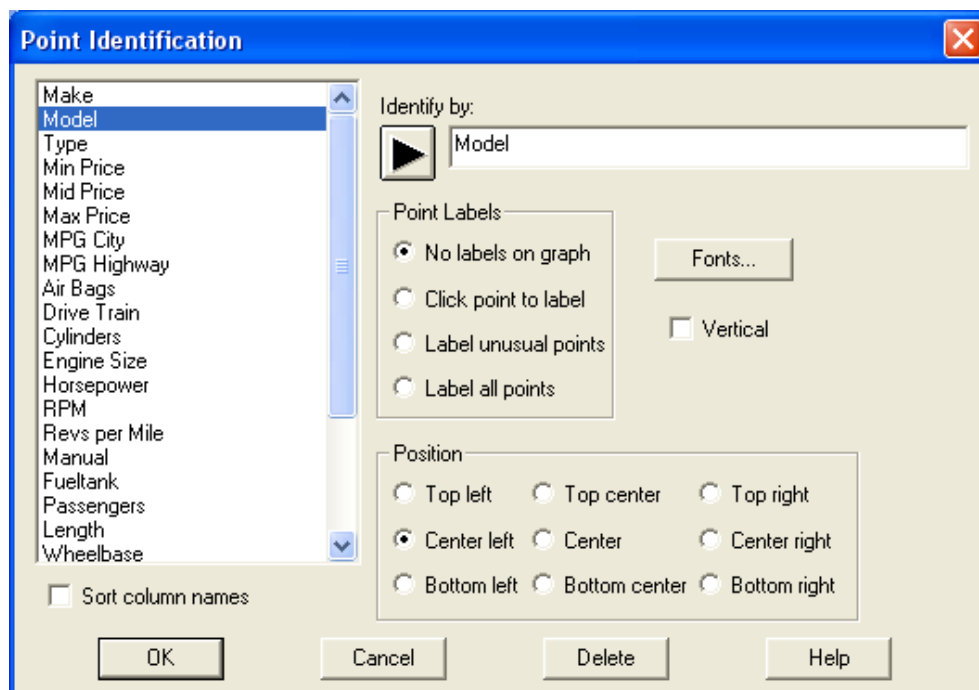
Point Identification

Make
Model
Type
Min Price
Mid Price
Max Price
MPG City
MPG Highway
Air Bags
Drive Train
Cylinders
Engine Size
Horsepower
RPM
Revs per Mile
Manual
Fueltank
Passengers
Length
Wheelbase

Sort column names

Identify by:
Model

Point Labels
No labels on graph
Click point to label
Label unusual points
Label all points

Fonts...

Vertical

Position
Top left
Top center
Top right
Center left
Center
Center right
Bottom left
Bottom center
Bottom right

OK
Cancel
Delete
Help